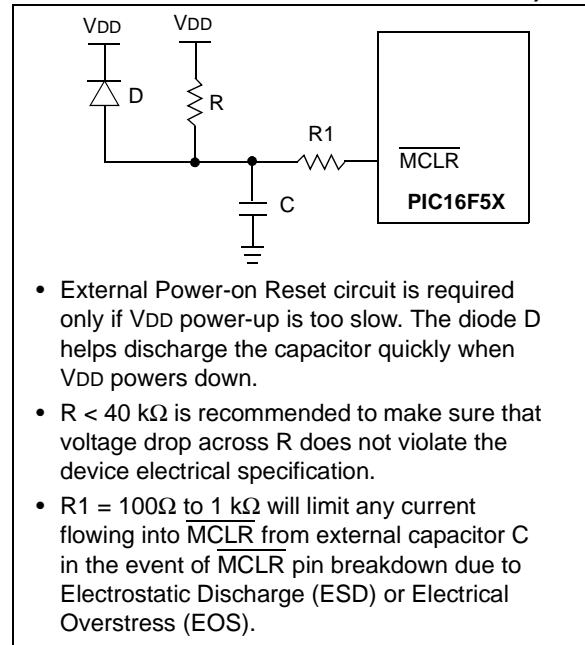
VDD

VDD

D

R

R1

$\overline{MCLR}$

C

PIC16F5X

• External Power-on Reset circuit is required only if VDD power-up is too slow. The diode D helps discharge the capacitor quickly when VDD powers down.

• R < 40 k$\Omega$ is recommended to make sure that voltage drop across R does not violate the device electrical specification.

• R1 = 100$\Omega$ to 1 k$\Omega$ will limit any current flowing into $\overline{MCLR}$ from external capacitor C in the event of $\overline{MCLR}$ pin breakdown due to Electrostatic Discharge (ESD) or Electrical Overstress (EOS).